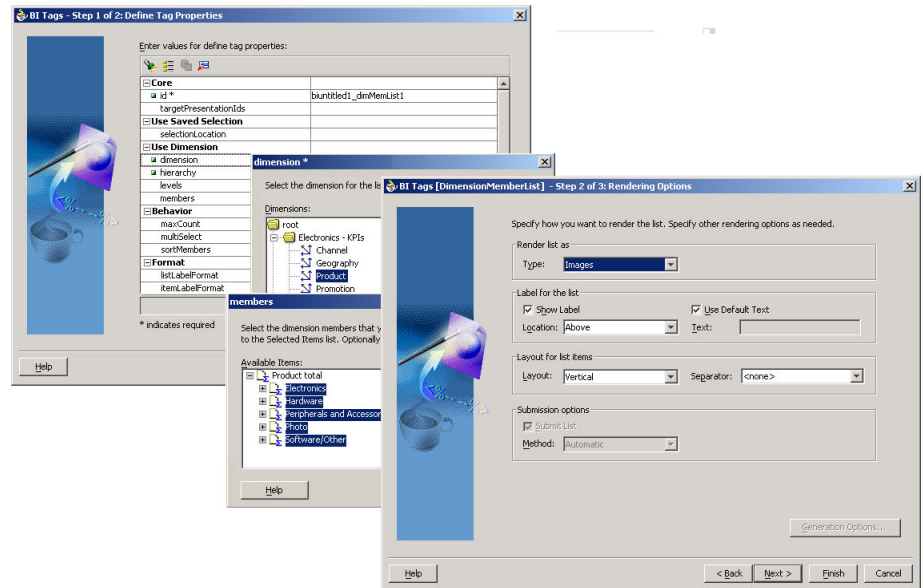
BI Tags - Step 1 of 2: Define Tag Properties

Enter values for define tag properties:

| Core | |
|---|---|
| id * | biuntitled1_dimMemList1 |
| targetPresentationIds | |
| Use Saved Selection | |
| selectionLocation | |
| Use Dimension | |
| dimension | |
| hierarchy | |
| levels | |
| members | |
| Behavior | |
| maxCount | |
| multiSelect | |
| sortMembers | |
| Format | |
| listLabelFormat | |
| itemLabelFormat | |

* indicates required

Help

dimension *

Select the dimension for the lis

Dimensions:

root
Electronics - KPIs
Channel
Geography
Product
Promotion

members

Select the dimension members that y to the Selected Items list. Optionally

Available Items:

Product total
Electronics
Hardware
Peripherals and Accessor
Photo
Software/Other

Help

BI Tags [DimensionMemberList] - Step 2 of 3: Rendering Options

Specify how you want to render the list. Specify other rendering options as needed.

Render list as
Type: Images

Label for the list
Show Label
Use Default Text
Location: Above
Text:

Layout for list items
Layout: Vertical
Separator: <none>

Submission options
Submit List
Method: Automatic

Generation Options...

Help
< Back
Next >
Finish
Cancel